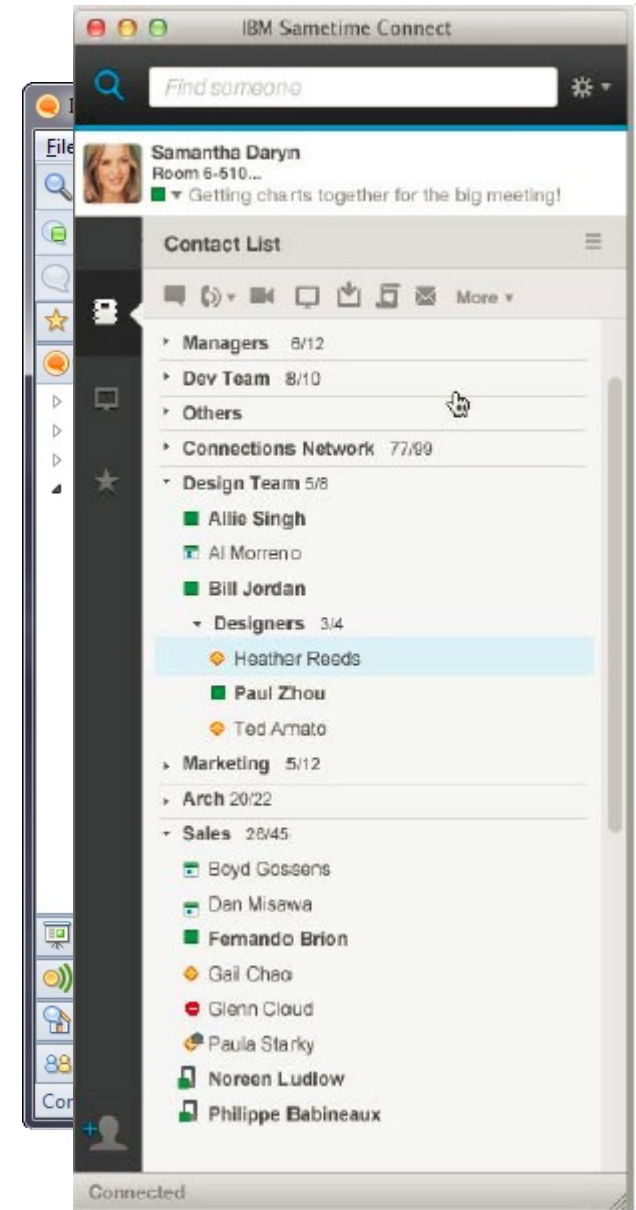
IBM Sametime Connect

Find someone

Samantha Daryn
Room 6-510...
Getting charts together for the big meeting!

Contact List

More

Managers 6/12
Dev Team 8/10
Others
Connections Network 77/99
Design Team 5/8
Allie Singh
Al Morreno
Bill Jordan
Designers 3/4
Heather Reeds
Paul Zhou
Ted Amato
Marketing 5/12
Arch 20/22
Sales 26/45
Boyd Gossens
Dan Misawa
Fernando Brion
Gail Chao
Glenn Cloud
Paula Starky
Noreen Ludlow
Philippe Babineaux

Connected

File
Co